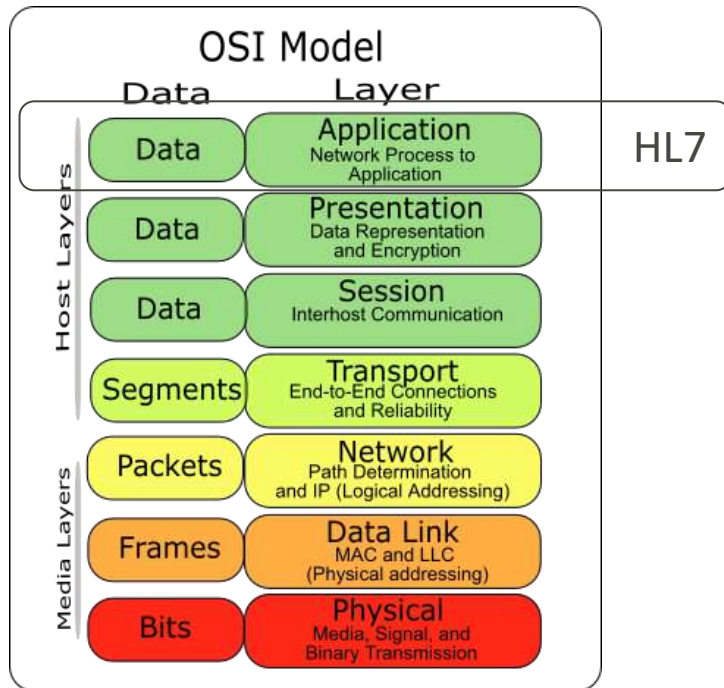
OSI Model

Data

Layer

Host Layers

Data

Application
Network Process to Application

HL7

Data

Presentation
Data Representation and Encryption

Data

Session
Interhost Communication

Segments

Transport
End-to-End Connections and Reliability

Media Layers

Packets

Network
Path Determination and IP (Logical Addressing)

Frames

Data Link
MAC and LLC (Physical addressing)

Bits

Physical
Media, Signal, and Binary Transmission